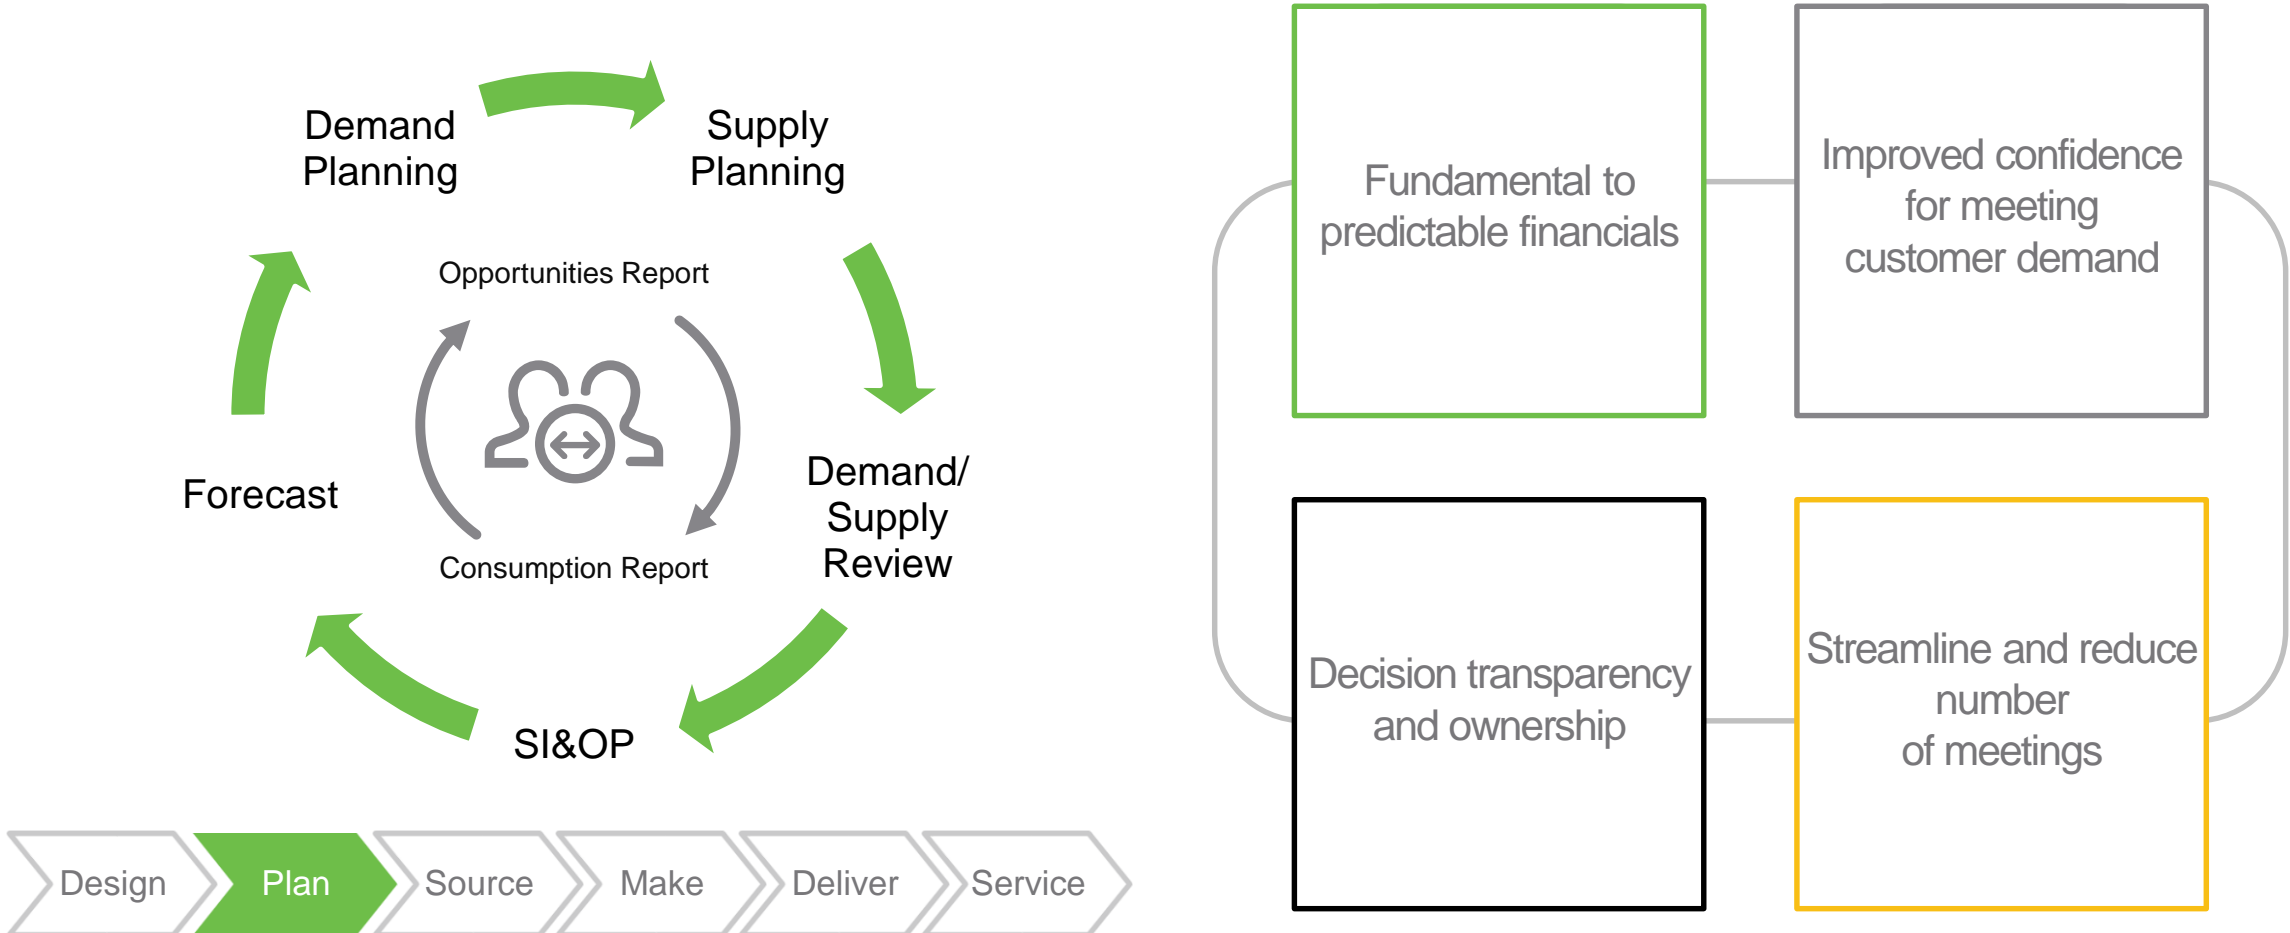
Demand Planning

Supply Planning

Opportunities Report

Demand/ Supply Review

Forecast

Consumption Report

SI&OP

Design

Plan

Source

Make

Deliver

Service

Fundamental to predictable financials

Improved confidence for meeting customer demand

Decision transparency and ownership

Streamline and reduce number of meetings